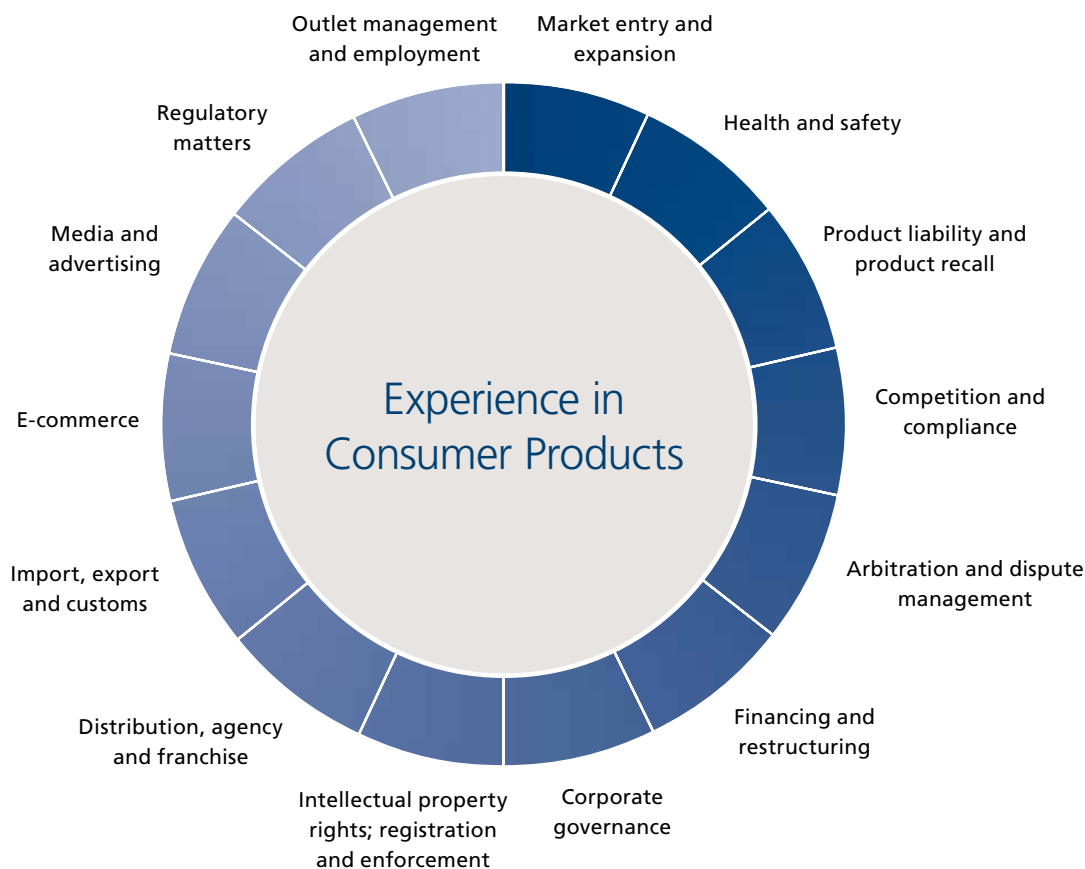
Experience in Consumer Products

Market entry and expansion

Health and safety

Product liability and product recall

Competition and compliance

Arbitration and dispute management

Financing and restructuring

Corporate governance

Intellectual property rights; registration and enforcement

Distribution, agency and franchise

Import, export and customs

E-commerce

Media and advertising

Regulatory matters

Outlet management and employment